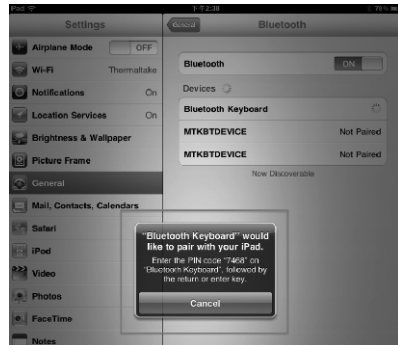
iPad
1:?2:38
79%

Settings
Airplane Mode OFF
Wi-Fi Thermaltake
Notifications On
Location Services On
Brightness & Wallpaper
Picture Frame
General
Mail, Contacts, Calendars
Safari
iPod
Video
Photos
FaceTime
Notes

General
Bluetooth

Bluetooth ON
Devices
Bluetooth Keyboard
MTKBTDEVICE Not Paired
MTKBTDEVICE Not Paired
Now Discoverable

"Bluetooth Keyboard" would like to pair with your iPad.
Enter the PIN code "7468" on "Bluetooth Keyboard", followed by the return or enter key.
Cancel